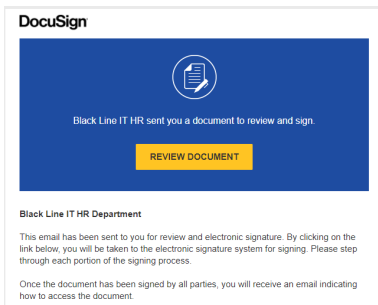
DocuSign

Black Line IT HR sent you a document to review and sign.

REVIEW DOCUMENT

Black Line IT HR Department

This email has been sent to you for review and electronic signature. By clicking on the link below, you will be taken to the electronic signature system for signing. Please step through each portion of the signing process.

Once the document has been signed by all parties, you will receive an email indicating how to access the document.